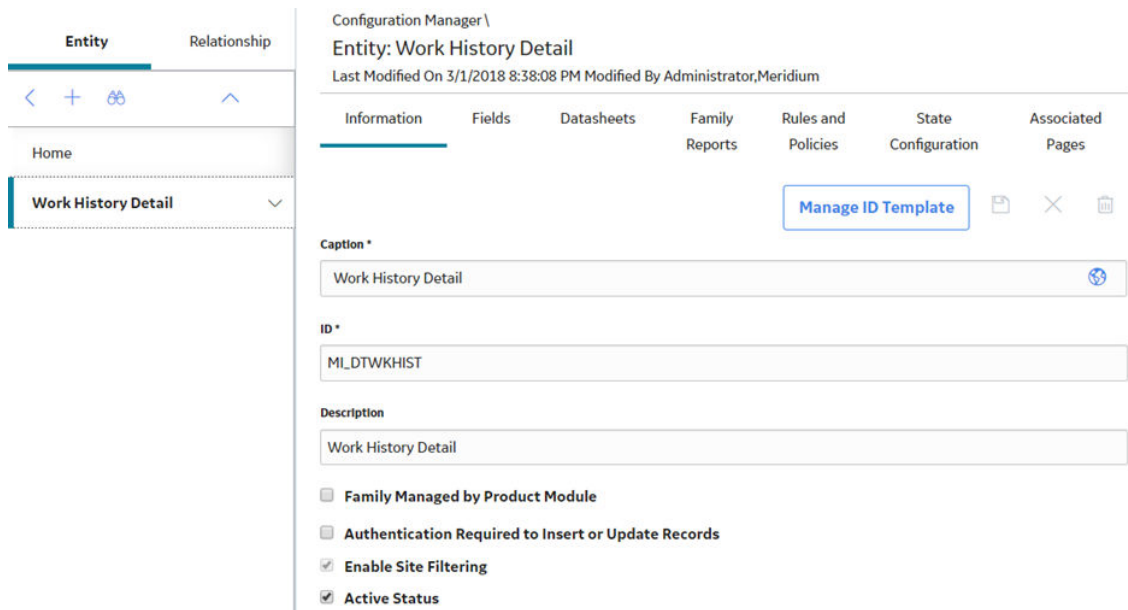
Entity
Relationship

Home

Work History Detail

Configuration Manager \

Entity: Work History Detail

Last Modified On 3/1/2018 8:38:08 PM Modified By Administrator,Meridium

Information
Fields
Datasheets
Family Reports
Rules and Policies
State Configuration
Associated Pages

Manage ID Template

Caption *

Work History Detail

ID *

MI_DTWKHIST

Description

Work History Detail

Family Managed by Product Module

Authentication Required to Insert or Update Records

Enable Site Filtering

Active Status